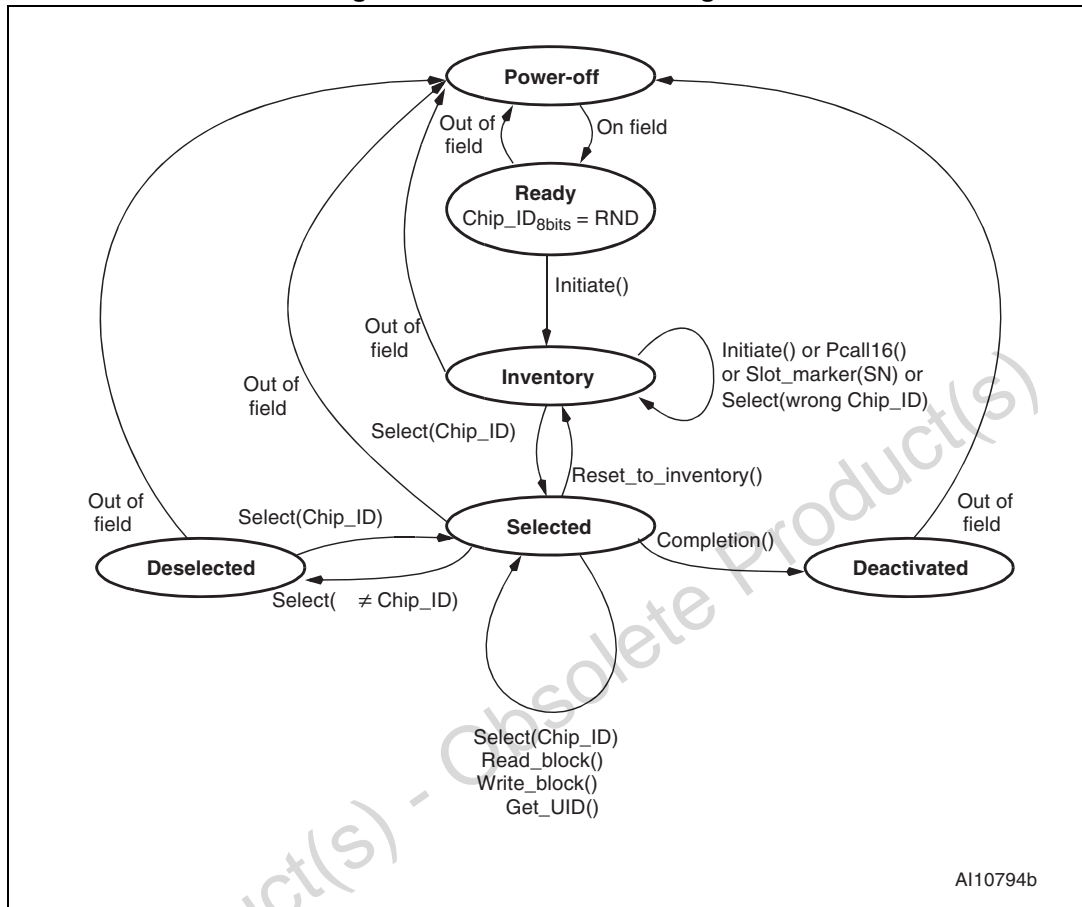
Power-off

Out of field

On field

Ready

Chip_ID$_{8bits}$ = RND

Initiate()

Out of field

Inventory

Initiate() or Pcall16() or Slot_marker(SN) or Select(wrong Chip_ID)

Out of field

Select(Chip_ID)

Reset_to_inventory()

Out of field

Select(Chip_ID)

Selected

Completion()

Out of field

Deselected

Deactivated

Select( $\neq$ Chip_ID)

Select(Chip_ID)
Read_block()
Write_block()
Get_UID()

AI10794b

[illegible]ct(s) - Obsolete Product(s)